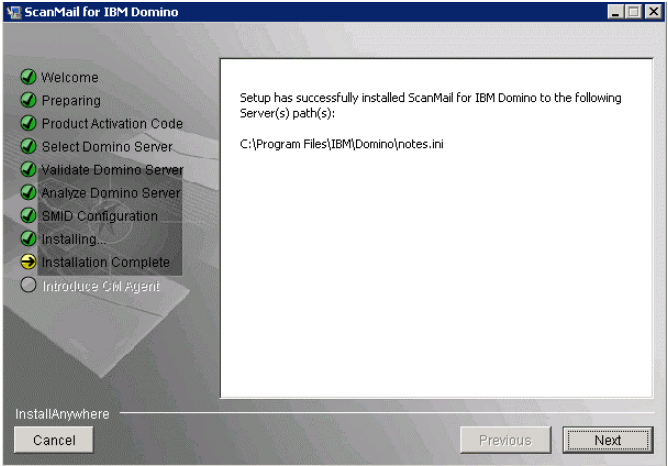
ScanMail for IBM Domino

Welcome
Preparing
Product Activation Code
Select Domino Server
Validate Domino Server
Analyze Domino Server
SMID Configuration
Installing...
Installation Complete
Introduce Ctrl Agent

Setup has successfully installed ScanMail for IBM Domino to the following Server(s) path(s):

C:\Program Files\IBM\Domino\notes.ini

InstallAnywhere

Cancel

Previous

Next